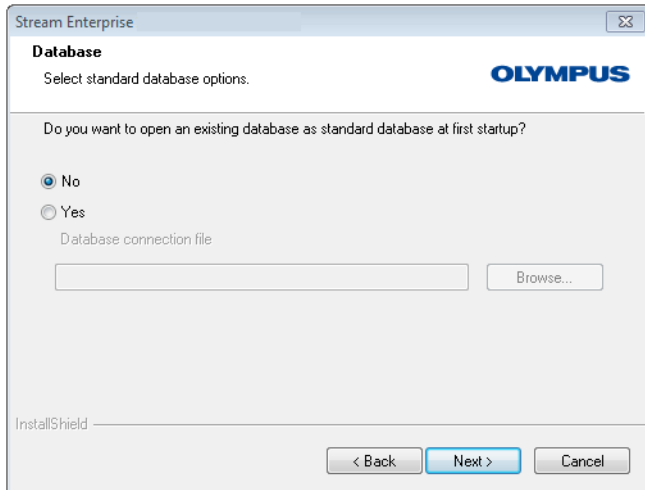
Stream Enterprise

Database

Select standard database options.

OLYMPUS

Do you want to open an existing database as standard database at first startup?

No

Yes

Database connection file

Browse...

InstallShield

< Back

Next >

Cancel